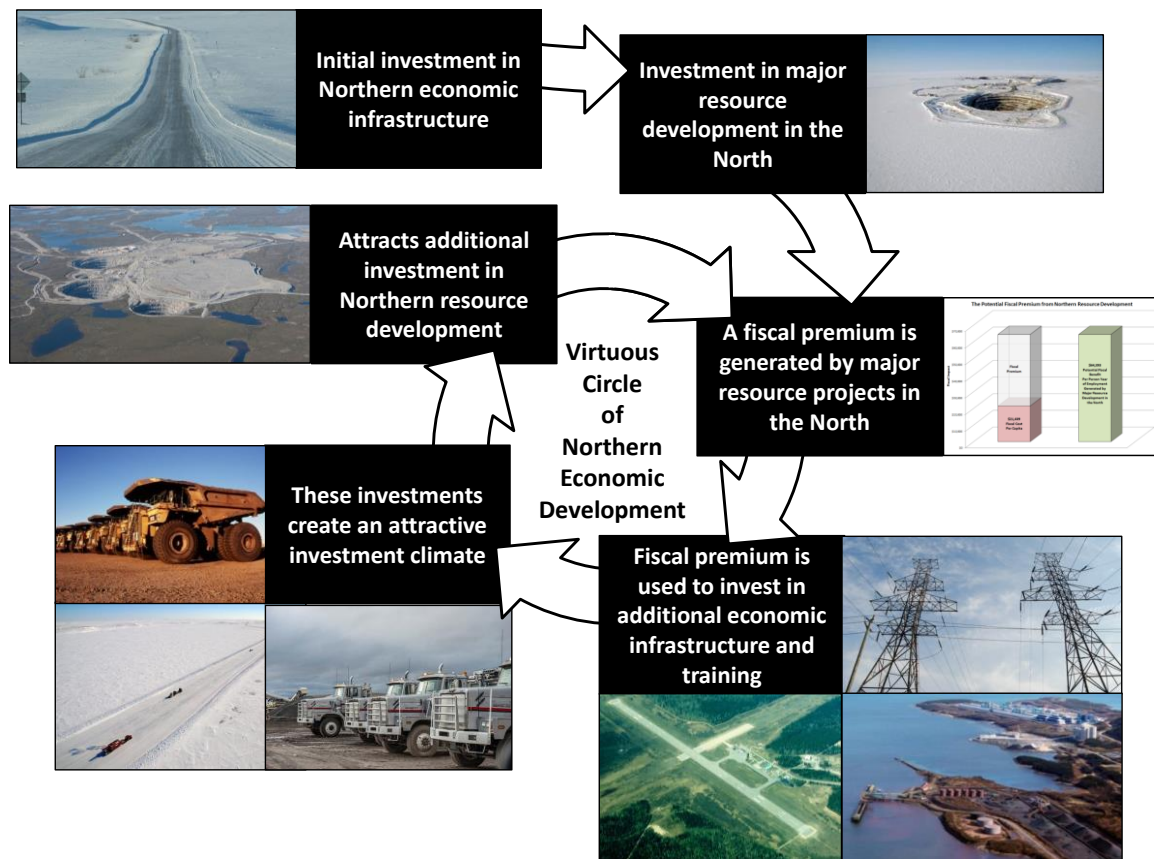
Initial investment in Northern economic infrastructure

Investment in major resource development in the North

Attracts additional investment in Northern resource development

A fiscal premium is generated by major resource projects in the North

The Potential Fiscal Premium from Northern Resource Development

Fiscal Premium

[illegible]

Virtuous Circle of Northern Economic Development

These investments create an attractive investment climate

Fiscal premium is used to invest in additional economic infrastructure and training